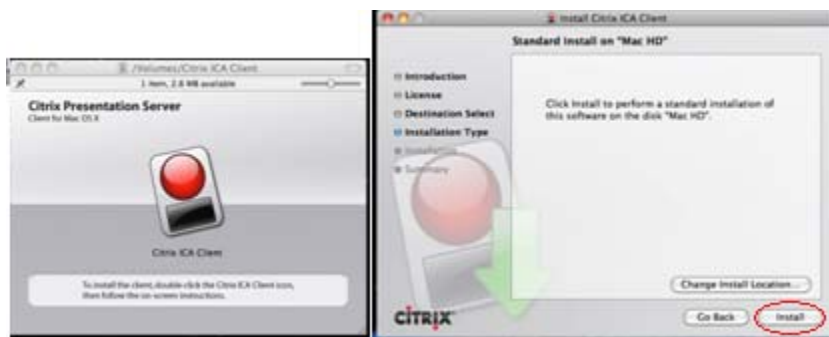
/Volumes/Citrix ICA Client

1 item, 2.6 MB available

Citrix Presentation Server

Client for Mac OS X

Citrix ICA Client

To install the client, double click the Citrix ICA Client icon, then follow the on-screen instructions.

Install Citrix ICA Client

Standard Install on "Mac HD"

Introduction

License

Destination Select

Installation Type

Installation

Summary

Click Install to perform a standard installation of this software on the disk "Mac HD".

Change Install Location...

CITRIX

Go Back

Install